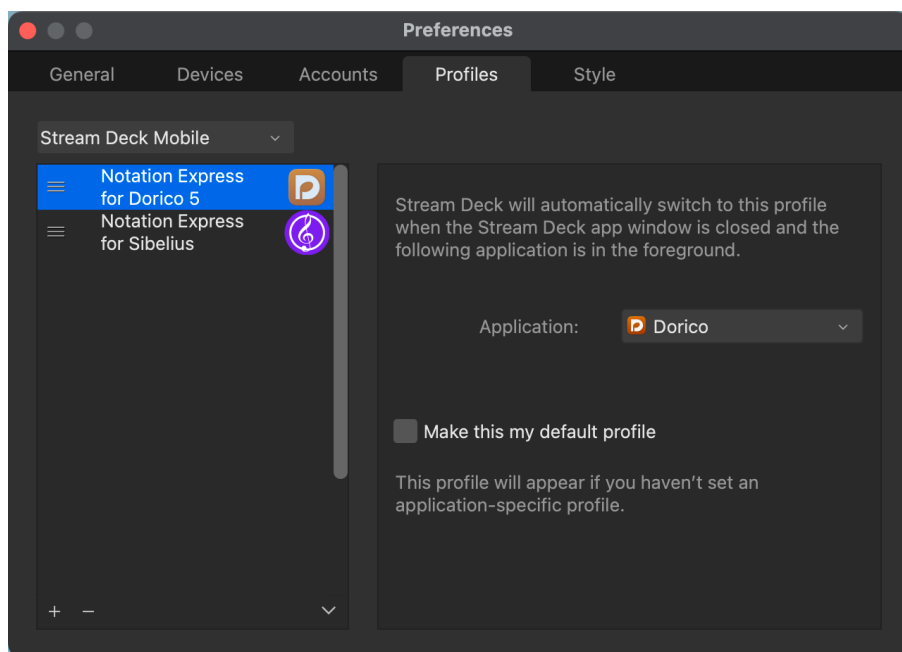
Preferences

General Devices Accounts Profiles Style

Stream Deck Mobile

Notation Express for Dorico 5

Notation Express for Sibelius

+ −

Stream Deck will automatically switch to this profile when the Stream Deck app window is closed and the following application is in the foreground.

Application: Dorico

Make this my default profile

This profile will appear if you haven't set an application-specific profile.